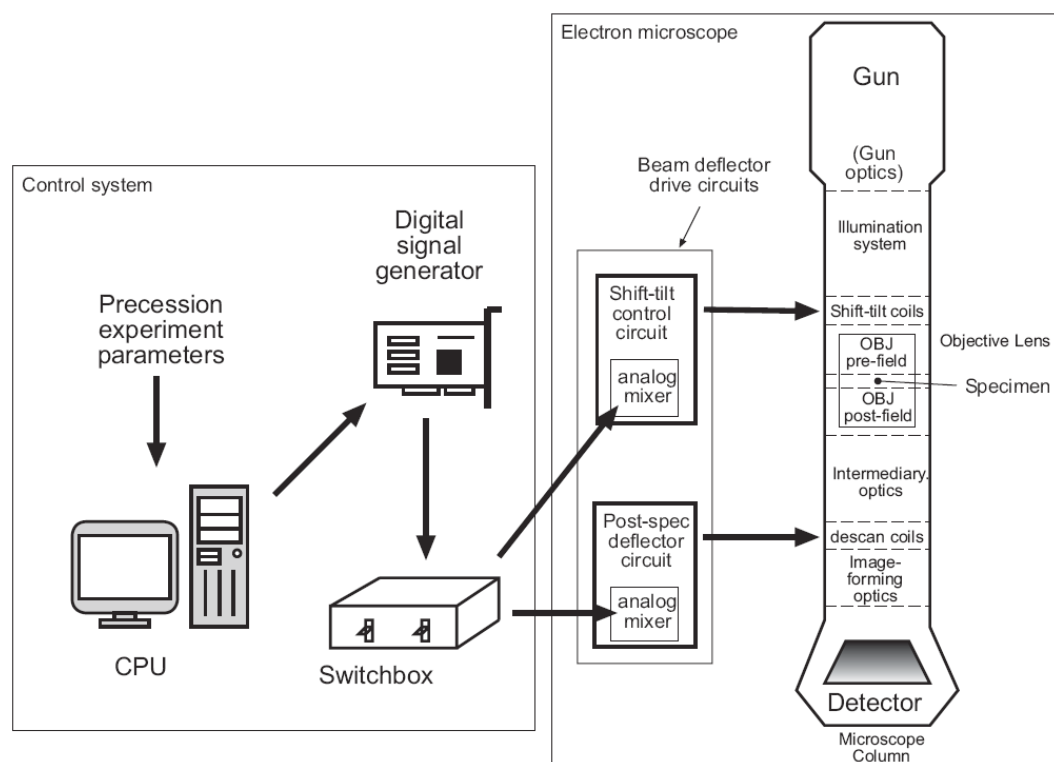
Control system

Precession experiment parameters

Digital signal generator

CPU

Switchbox

Electron microscope

Beam deflector drive circuits

Shift-tilt control circuit

analog mixer

Post-spec deflector circuit

analog mixer

Gun

(Gun optics)

Illumination system

Shift-tilt coils

OBJ pre-field

OBJ post-field

Objective Lens

Specimen

Intermediary optics

descan coils

Image-forming optics

Detector

Microscope Column